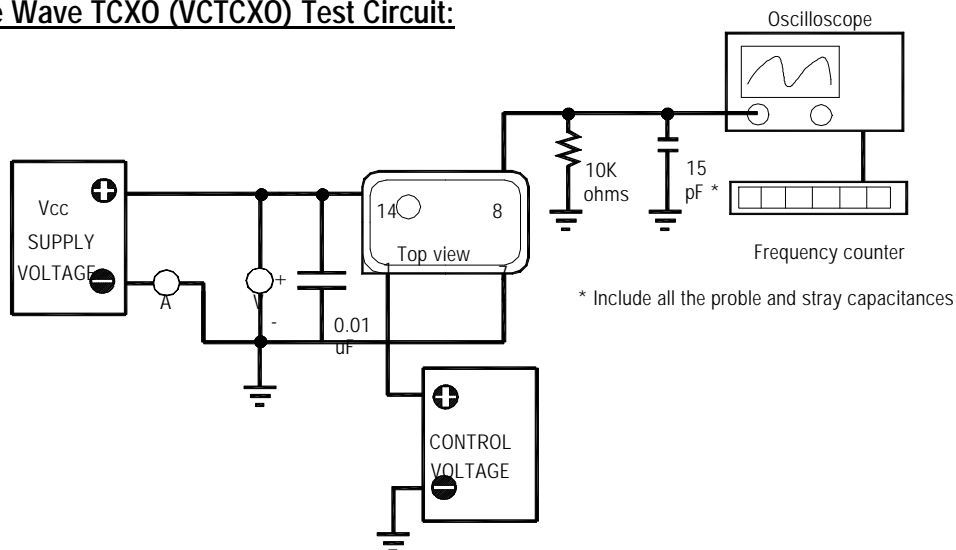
e Wave TCXO (VCTCXO) Test Circuit:

Oscilloscope

Vcc
SUPPLY
VOLTAGE

A

V
+
-

0.01
uF

14

8

Top view

10K
ohms

15
pF *

Frequency counter

* Include all the proble and stray capacitances

CONTROL
VOLTAGE